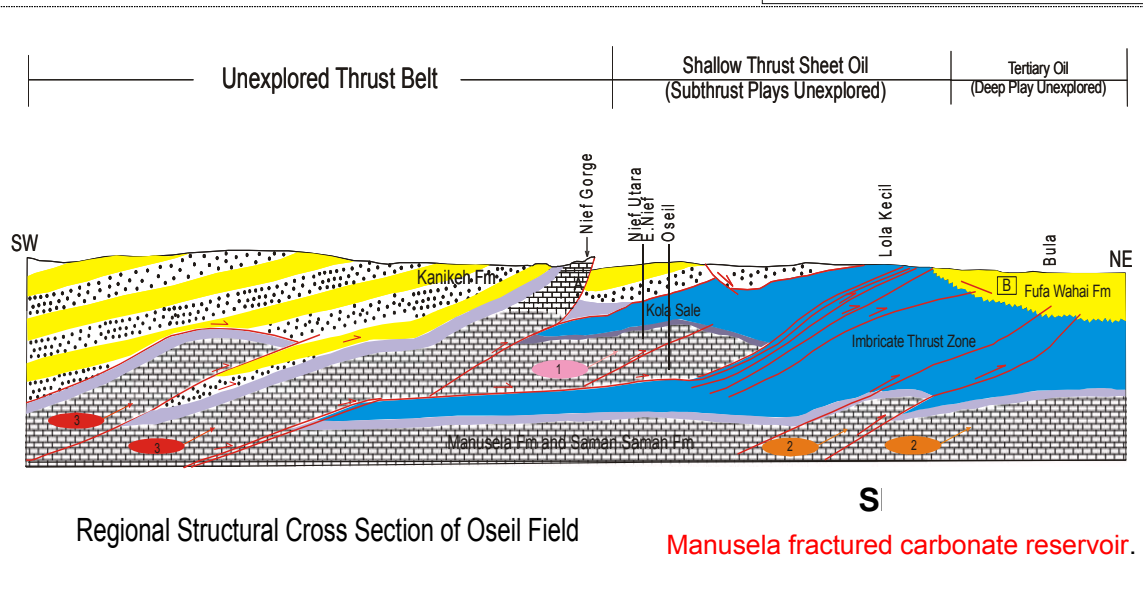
Unexplored Thrust Belt

Shallow Thrust Sheet Oil
(Subthrust Plays Unexplored)

Tertiary Oil
(Deep Play Unexplored)

SW

Nief Gorge

Nief Utara
E.Nief

Oseil

Lola Kecil

Bula

NE

Kaniken Fm

Kola Sale

B

Fufa Wahai Fm

Imbricate Thrust Zone

1

3

3

Manusela Fm and Saman Saman Fm

2

2

S

Regional Structural Cross Section of Oseil Field

Manusela fractured carbonate reservoir.